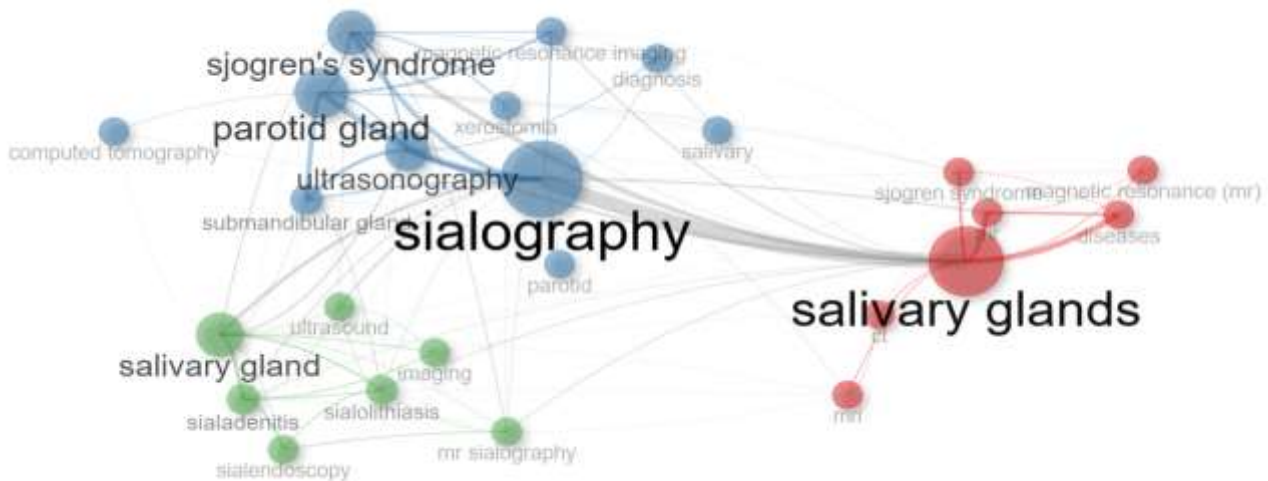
magnetic resonance imaging
sjogren's syndrome
diagnosis
parotid gland
xerostomia
computed tomography
salivary
ultrasonography
sjogren syndrome
magnetic resonance (mr)
submandibular gland
sialography
diseases
parotid
salivary glands
ultrasound
ct
salivary gland
imaging
sialolithiasis
sialadenitis
mri
sialendoscopy
mr sialography